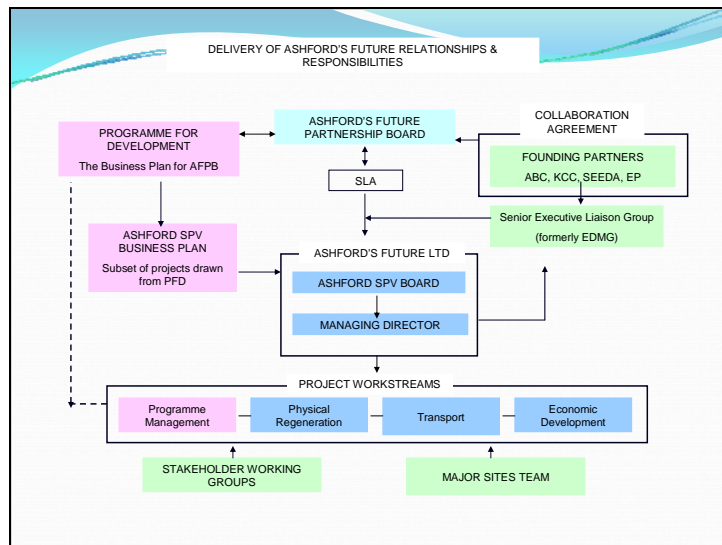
DELIVERY OF ASHFORD'S FUTURE RELATIONSHIPS & RESPONSIBILITIES

PROGRAMME FOR DEVELOPMENT

The Business Plan for AFPB

ASHFORD'S FUTURE PARTNERSHIP BOARD

COLLABORATION AGREEMENT

FOUNDING PARTNERS

ABC, KCC, SEEDA, EP

SLA

Senior Executive Liaison Group

(formerly EDMG)

ASHFORD SPV BUSINESS PLAN

Subset of projects drawn from PFD

ASHFORD'S FUTURE LTD

ASHFORD SPV BOARD

MANAGING DIRECTOR

PROJECT WORKSTREAMS

Programme Management

Physical Regeneration

Transport

Economic Development

STAKEHOLDER WORKING GROUPS

MAJOR SITES TEAM